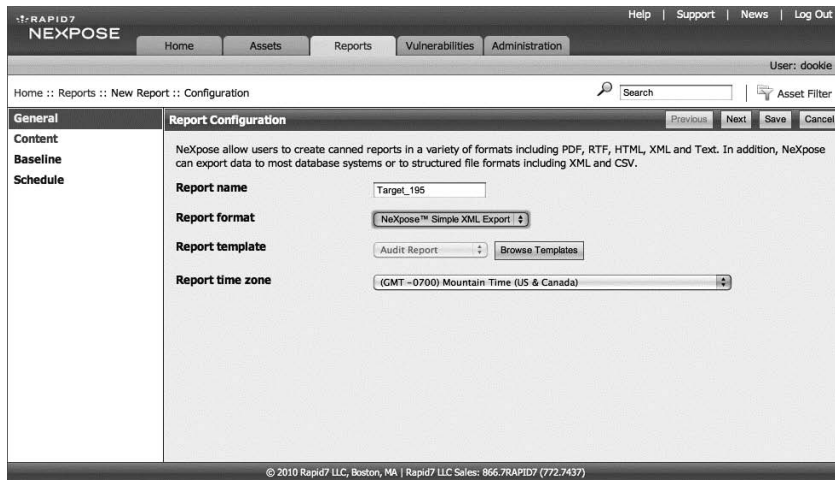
RAPID7
NEXPOSE

Help | Support | News | Log Out

Home Assets Reports Vulnerabilities Administration

User: dookie

Home :: Reports :: New Report :: Configuration

Search

Asset Filter

General
Content
Baseline
Schedule

Report Configuration

Previous Next Save Cancel

NeXpose allow users to create canned reports in a variety of formats including PDF, RTF, HTML, XML and Text. In addition, NeXpose can export data to most database systems or to structured file formats including XML and CSV.

Report name Target_195

Report format NeXpose™ Simple XML Export

Report template Audit Report Browse Templates

Report time zone (GMT -0700) Mountain Time (US & Canada)

© 2010 Rapid7 LLC, Boston, MA | Rapid7 LLC Sales: 866.7RAPID7 (772.7437)